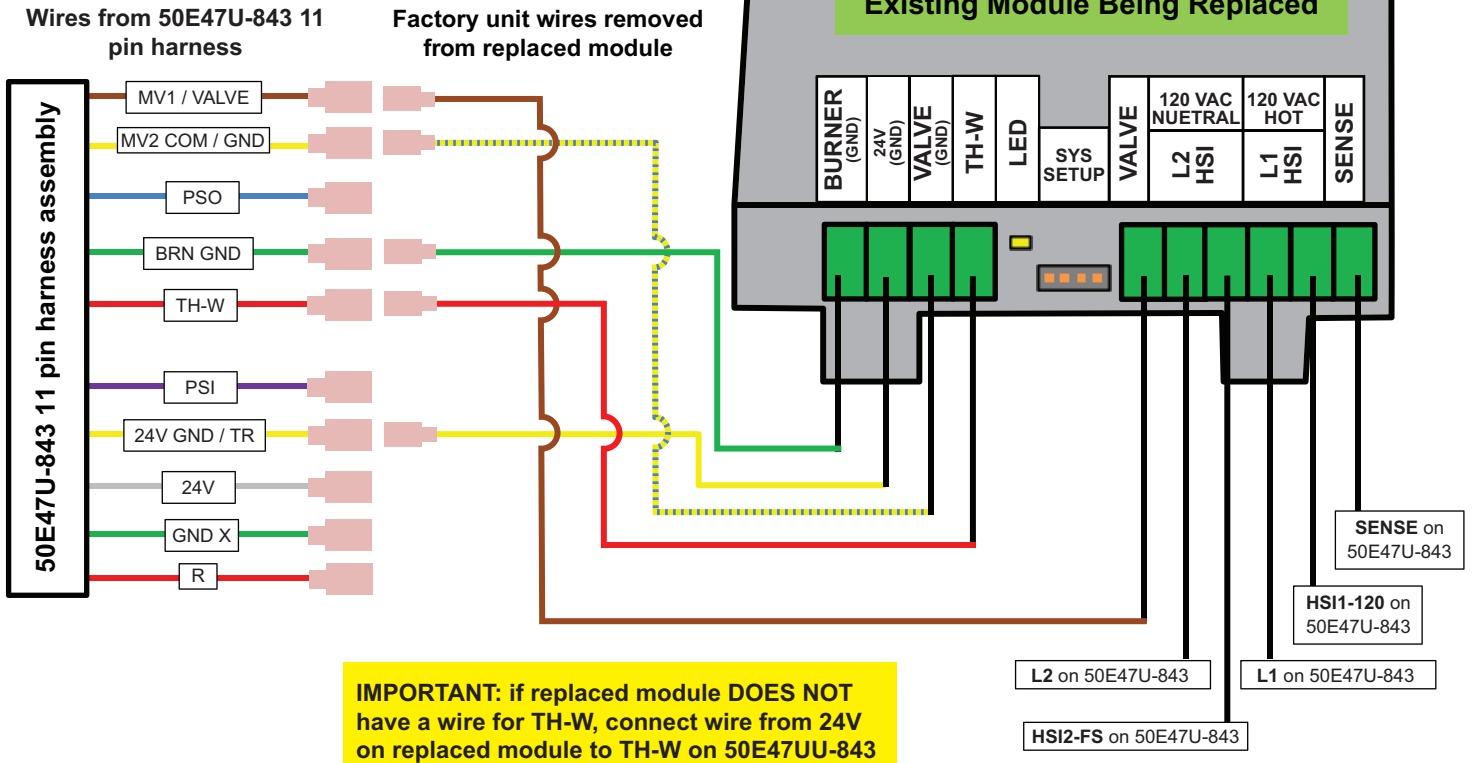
Wires from 50E47U-843 11 pin harness

Factory unit wires removed from replaced module

Existing Module Being Replaced

50E47U-843 11 pin harness assembly

MV1 / VALVE

MV2 COM / GND

PSO

BRN GND

TH-W

PSI

24V GND / TR

24V

GND X

R

BURNER (GND)

24V (GND)

VALVE (GND)

TH-W

LED

SYS SETUP

VALVE

120 VAC NUETRAL

L2 HSI

120 VAC HOT

L1 HSI

SENSE

SENSE on 50E47U-843

HSI1-120 on 50E47U-843

L2 on 50E47U-843

L1 on 50E47U-843

HSI2-FS on 50E47U-843

IMPORTANT: if replaced module DOES NOT have a wire for TH-W, connect wire from 24V on replaced module to TH-W on 50E47UU-843